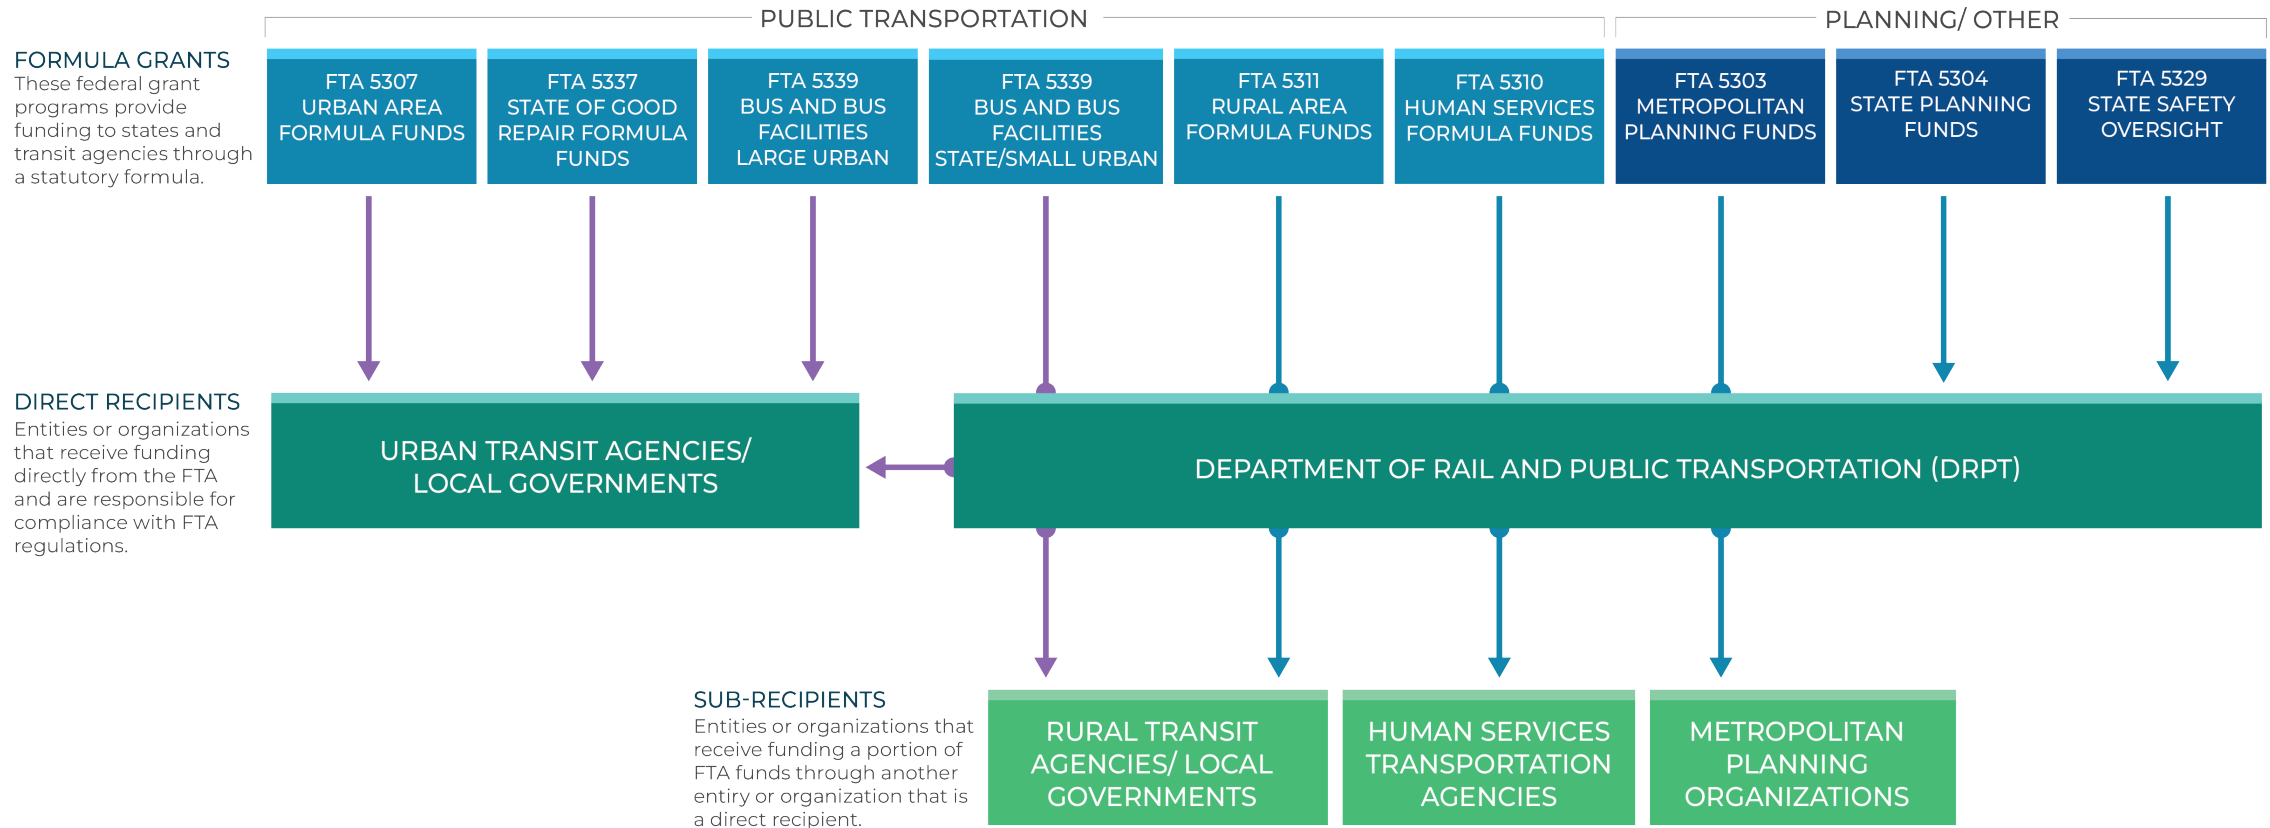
PUBLIC TRANSPORTATION

PLANNING/ OTHER

FORMULA GRANTS
These federal grant programs provide funding to states and transit agencies through a statutory formula.

FTA 5307
URBAN AREA
FORMULA FUNDS

FTA 5337
STATE OF GOOD
REPAIR FORMULA
FUNDS

FTA 5339
BUS AND BUS
FACILITIES
LARGE URBAN

FTA 5339
BUS AND BUS
FACILITIES
STATE/SMALL URBAN

FTA 5311
RURAL AREA
FORMULA FUNDS

FTA 5310
HUMAN SERVICES
FORMULA FUNDS

FTA 5303
METROPOLITAN
PLANNING FUNDS

FTA 5304
STATE PLANNING
FUNDS

FTA 5329
STATE SAFETY
OVERSIGHT

DIRECT RECIPIENTS
Entities or organizations that receive funding directly from the FTA and are responsible for compliance with FTA regulations.

URBAN TRANSIT AGENCIES/
LOCAL GOVERNMENTS

DEPARTMENT OF RAIL AND PUBLIC TRANSPORTATION (DRPT)

SUB-RECIPIENTS
Entities or organizations that receive funding a portion of FTA funds through another entiry or organization that is a direct recipient.

RURAL TRANSIT
AGENCIES/ LOCAL
GOVERNMENTS

HUMAN SERVICES
TRANSPORTATION
AGENCIES

METROPOLITAN
PLANNING
ORGANIZATIONS